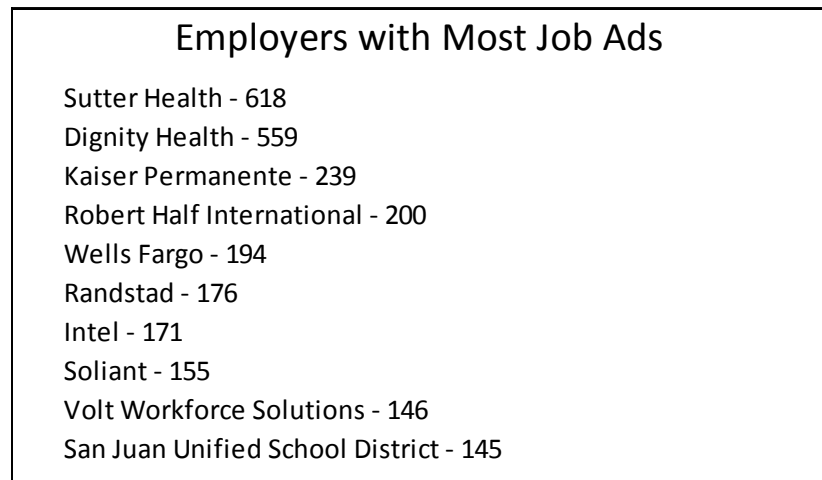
Employers with Most Job Ads

Sutter Health - 618
Dignity Health - 559
Kaiser Permanente - 239
Robert Half International - 200
Wells Fargo - 194
Randstad - 176
Intel - 171
Soliant - 155
Volt Workforce Solutions - 146
San Juan Unified School District - 145